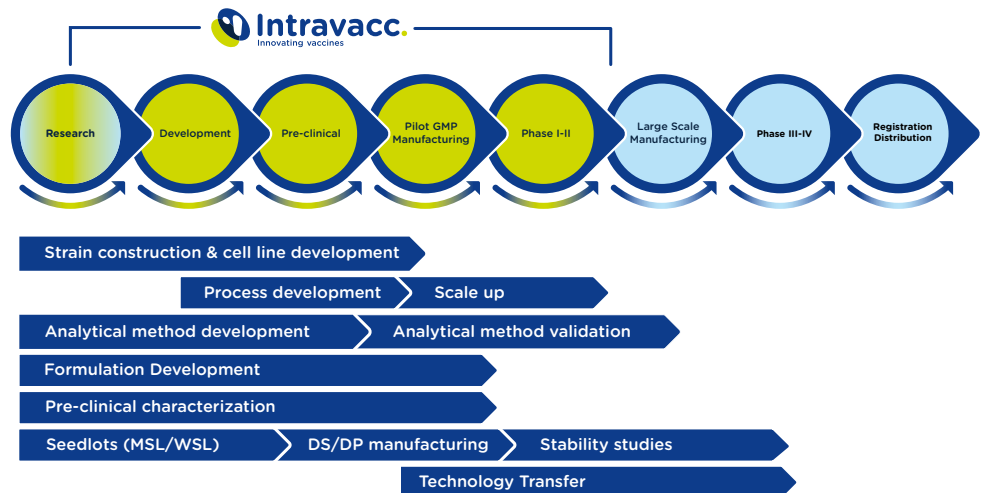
Intravacc.
Innovating vaccines

Research
Development
Pre-clinical
Pilot GMP Manufacturing
Phase I-II
Large Scale Manufacturing
Phase III-IV
Registration Distribution

Strain construction & cell line development
Process development
Scale up
Analytical method development
Analytical method validation
Formulation Development
Pre-clinical characterization
Seedlots (MSL/WSL)
DS/DP manufacturing
Stability studies
Technology Transfer